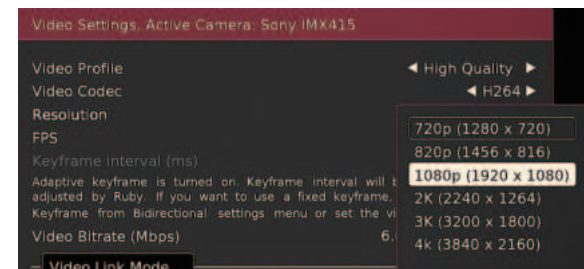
Video Settings: Active Camera: Sony IMX415

Video Profile ◀ High Quality ▶
Video Codec ◀ H264 ▶
Resolution
FPS
Keyframe interval (ms)

Adaptive keyframe is turned on. Keyframe interval will b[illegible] adjusted by Ruby. If you want to use a fixed keyframe, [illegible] Keyframe from Bidirectional settings menu or set the vi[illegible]

Video Bitrate (Mbps) 6.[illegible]

Video Link Mode

720p (1280 x 720)
820p (1456 x 816)
1080p (1920 x 1080)
2K (2240 x 1264)
3K (3200 x 1800)
4k (3840 x 2160)